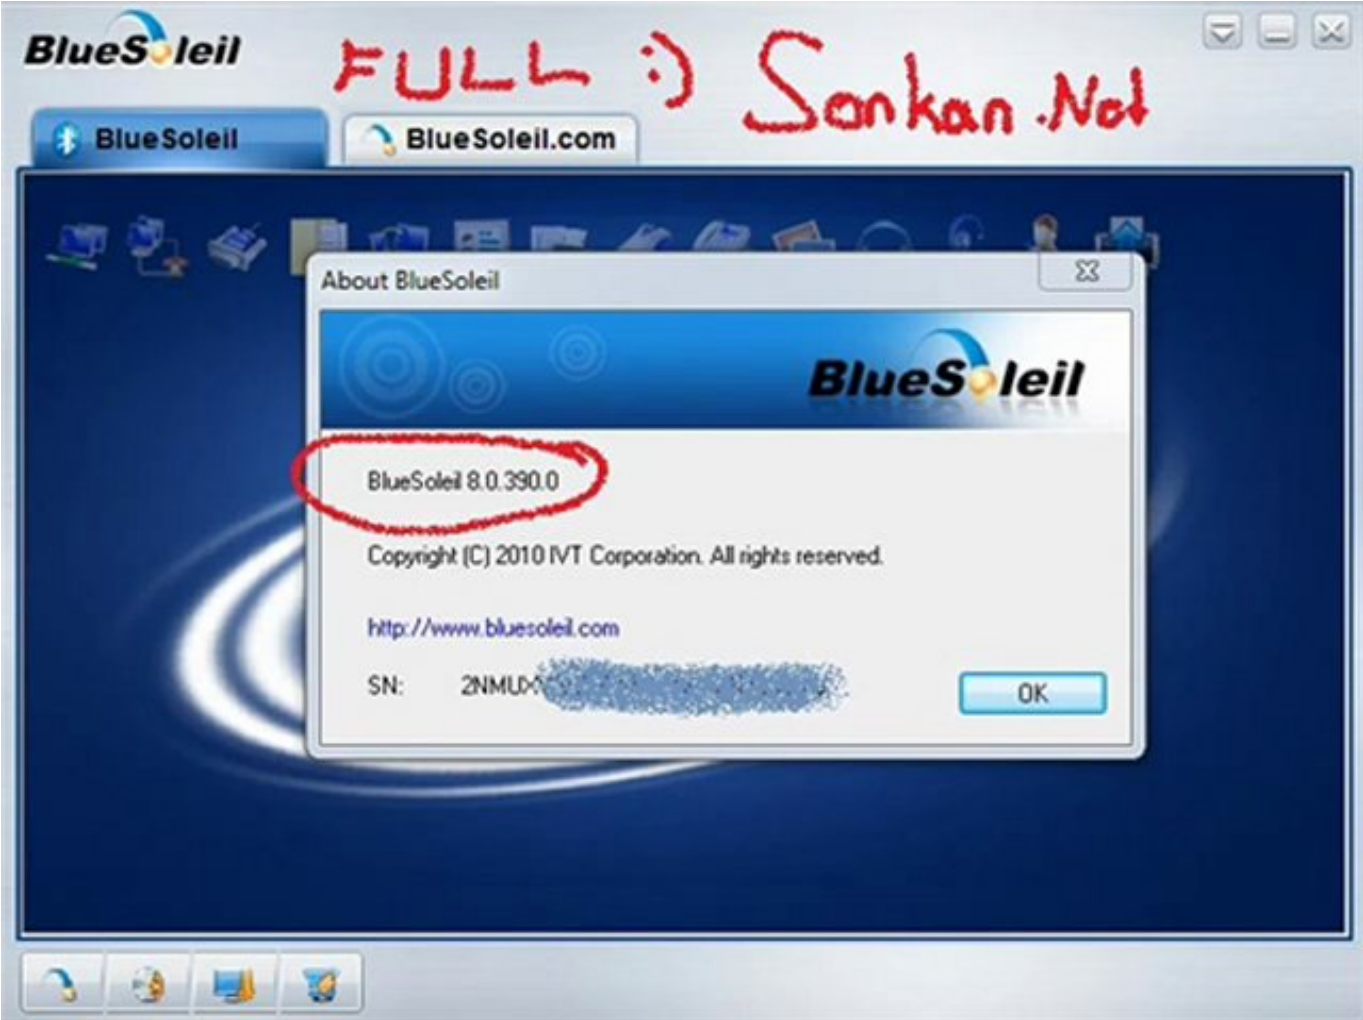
BlueSoleil

FULL :) Sonkan.Net

BlueSoleil

BlueSoleil.com

About BlueSoleil

BlueSoleil

BlueSoleil 8.0.390.0

Copyright (C) 2010 IVT Corporation. All rights reserved.

http://www.bluesoleil.com

SN: 2NMUX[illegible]

OK